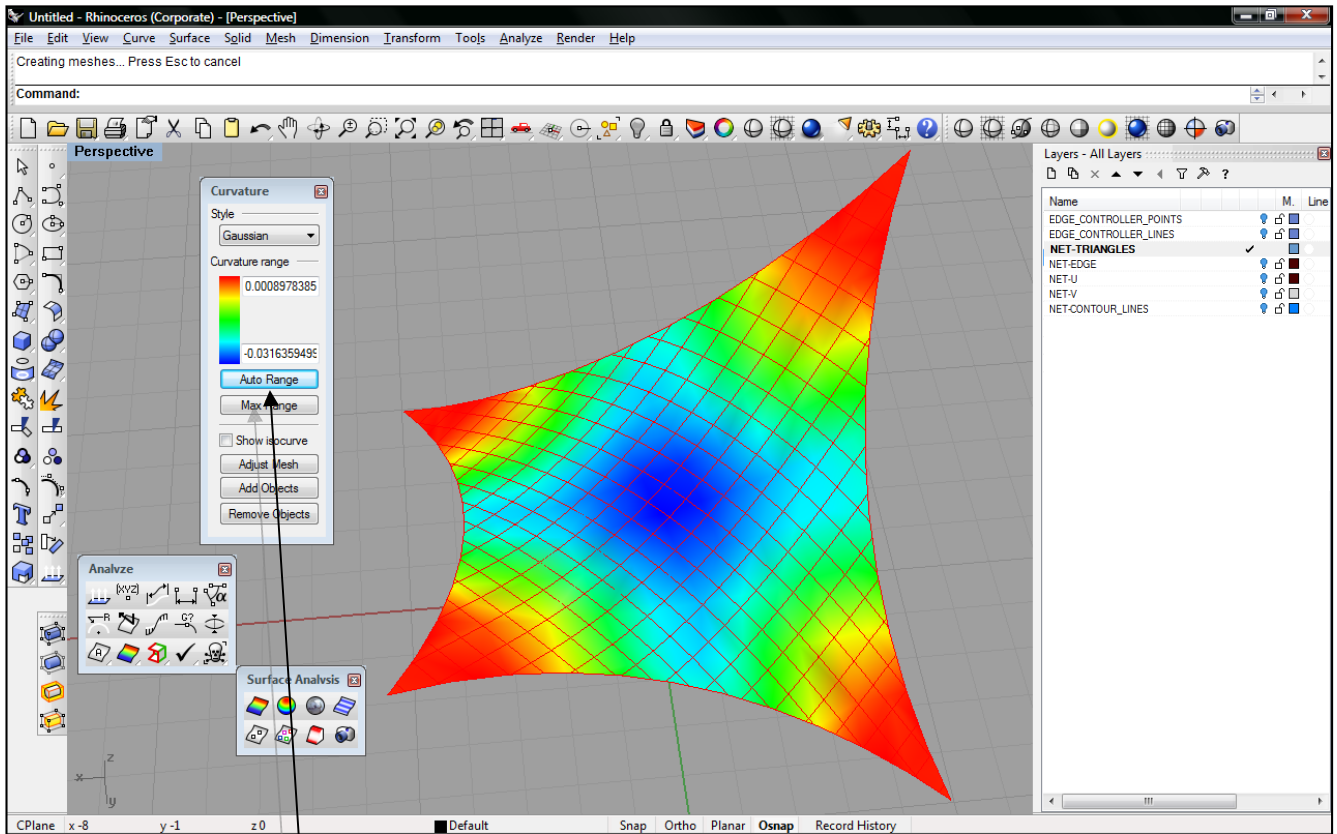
Untitled - Rhinoceros (Corporate) - [Perspective]

File Edit View Curve Surface Solid Mesh Dimension Transform Tools Analyze Render Help

Creating meshes... Press Esc to cancel

Command:

Perspective

Curvature

Style

Gaussian

Curvature range

0.0008978385

-0.0316359499

Auto Range

Max Range

Show isocurve

Adjust Mesh

Add Objects

Remove Objects

Analyze

Surface Analysis

Layers - All Layers

| Name | M. | Line |
|---|---|---|
| EDGE_CONTROLLER_POINTS | | |
| EDGE_CONTROLLER_LINES | | |
| NET-TRIANGLES | ✓ | |
| NET-EDGE | | |
| NET-U | | |
| NET-V | | |
| NET-CONTOUR_LINES | | |

z

x

y

CPlane x -8 y -1 z 0 Default Snap Ortho Planar Osnap Record History